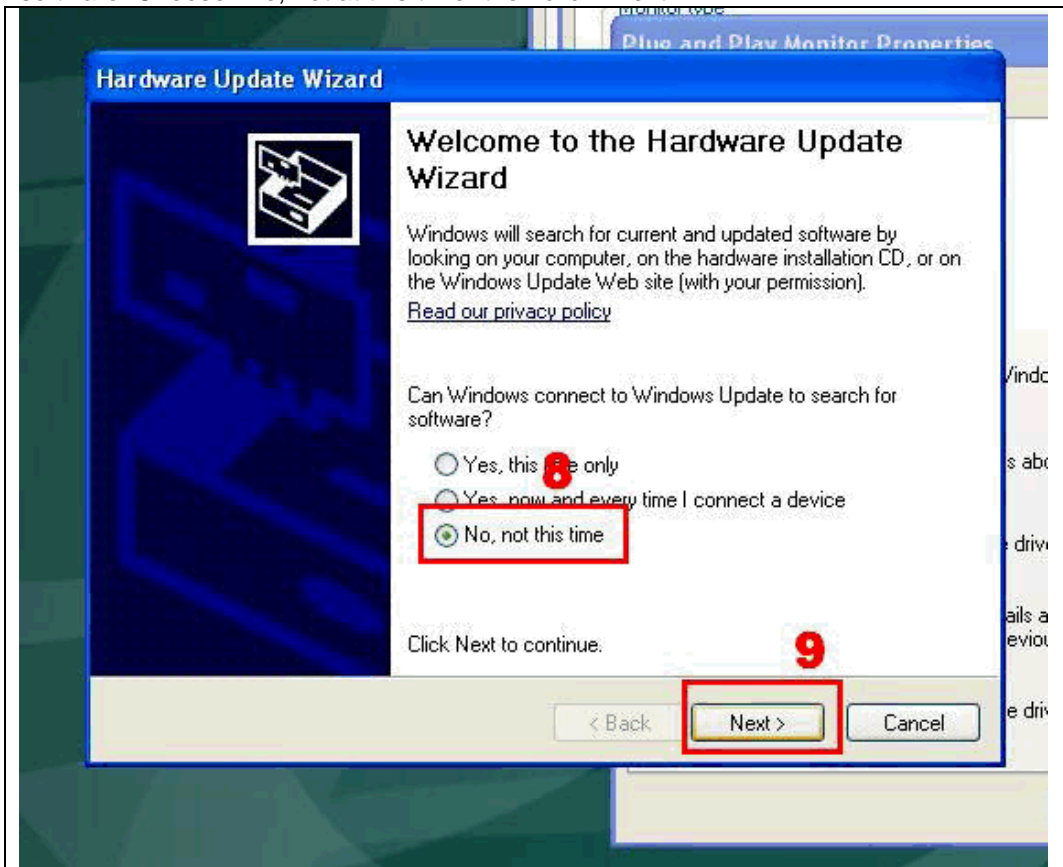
Plug and Play Monitor Properties

Hardware Update Wizard

Welcome to the Hardware Update Wizard

Windows will search for current and updated software by looking on your computer, on the hardware installation CD, or on the Windows Update Web site (with your permission).

Read our privacy policy

Can Windows connect to Windows Update to search for software?

Yes, this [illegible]e only

8

Yes, now and every time I connect a device

No, not this time

Click Next to continue.

9

< Back

Next >

Cancel

Windo

s abo

drive

ails a
eviou

e driv